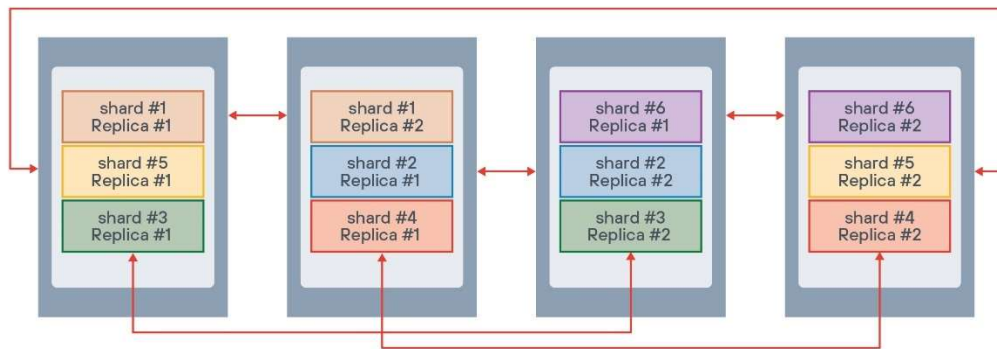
shard #1
Replica #1

shard #5
Replica #1

shard #3
Replica #1

shard #1
Replica #2

shard #2
Replica #1

shard #4
Replica #1

shard #6
Replica #1

shard #2
Replica #2

shard #3
Replica #2

shard #6
Replica #2

shard #5
Replica #2

shard #4
Replica #2